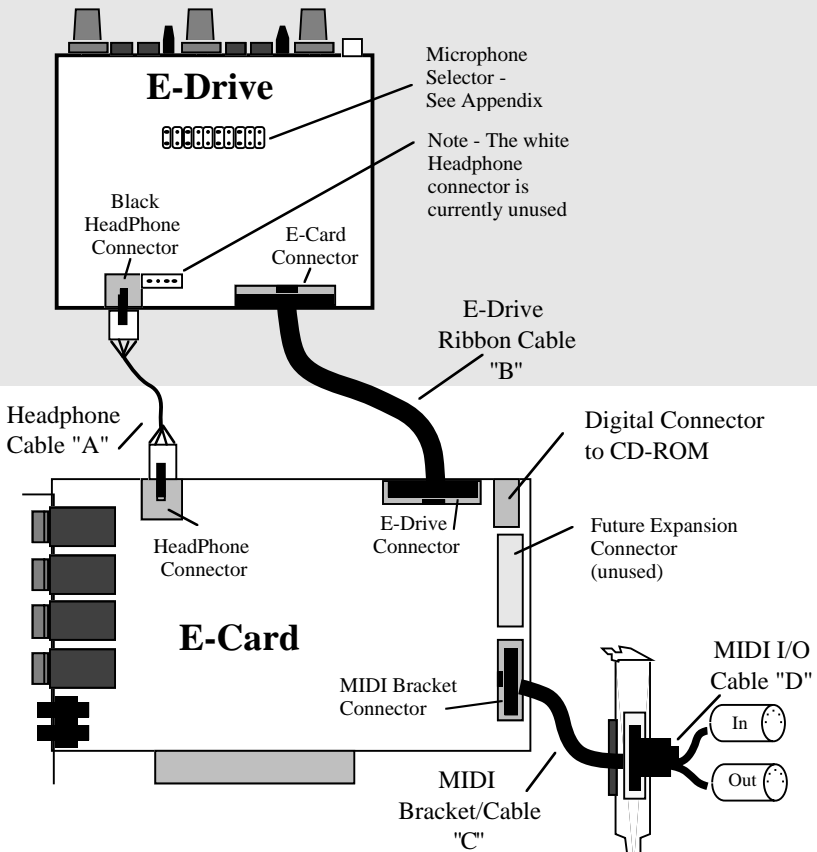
E-Drive

Microphone Selector - See Appendix

Note - The white Headphone connector is currently unused

Black HeadPhone Connector

E-Card Connector

E-Drive Ribbon Cable "B"

Headphone Cable "A"

Digital Connector to CD-ROM

E-Drive Connector

HeadPhone Connector

Future Expansion Connector (unused)

E-Card

MIDI I/O Cable "D"

MIDI Bracket Connector

In

Out

MIDI Bracket/Cable "C"